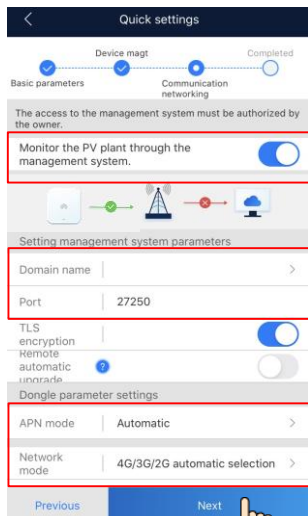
Quick settings

Device magt

Completed

Basic parameters

Communication networking

The access to the management system must be authorized by the owner.

Monitor the PV plant through the management system.

Setting management system parameters

Domain name

Port 27250

TLS encryption

Remote automatic upgrade

Dongle parameter settings

APN mode Automatic

Network mode 4G/3G/2G automatic selection

Previous

Next